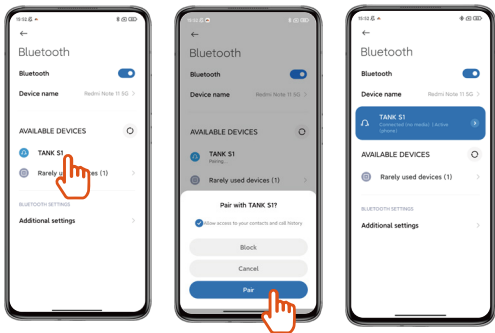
15:52

←

Bluetooth

Bluetooth

Device name Redmi Note 11 5G >

AVAILABLE DEVICES

TANK S1

Rarely used devices (1) >

BLUETOOTH SETTINGS

Additional settings >

15:52

←

Bluetooth

Bluetooth

Device name Redmi Note 11 5G >

AVAILABLE DEVICES

TANK S1

Pairing...

Rarely used devices (1) >

Pair with TANK S1?

Allow access to your contacts and call history

Block

Cancel

Pair

15:52

←

Bluetooth

Bluetooth

Device name Redmi Note 11 5G >

TANK S1

Connected (no media), Active (phone)

AVAILABLE DEVICES

Rarely used devices (1) >

BLUETOOTH SETTINGS

Additional settings >